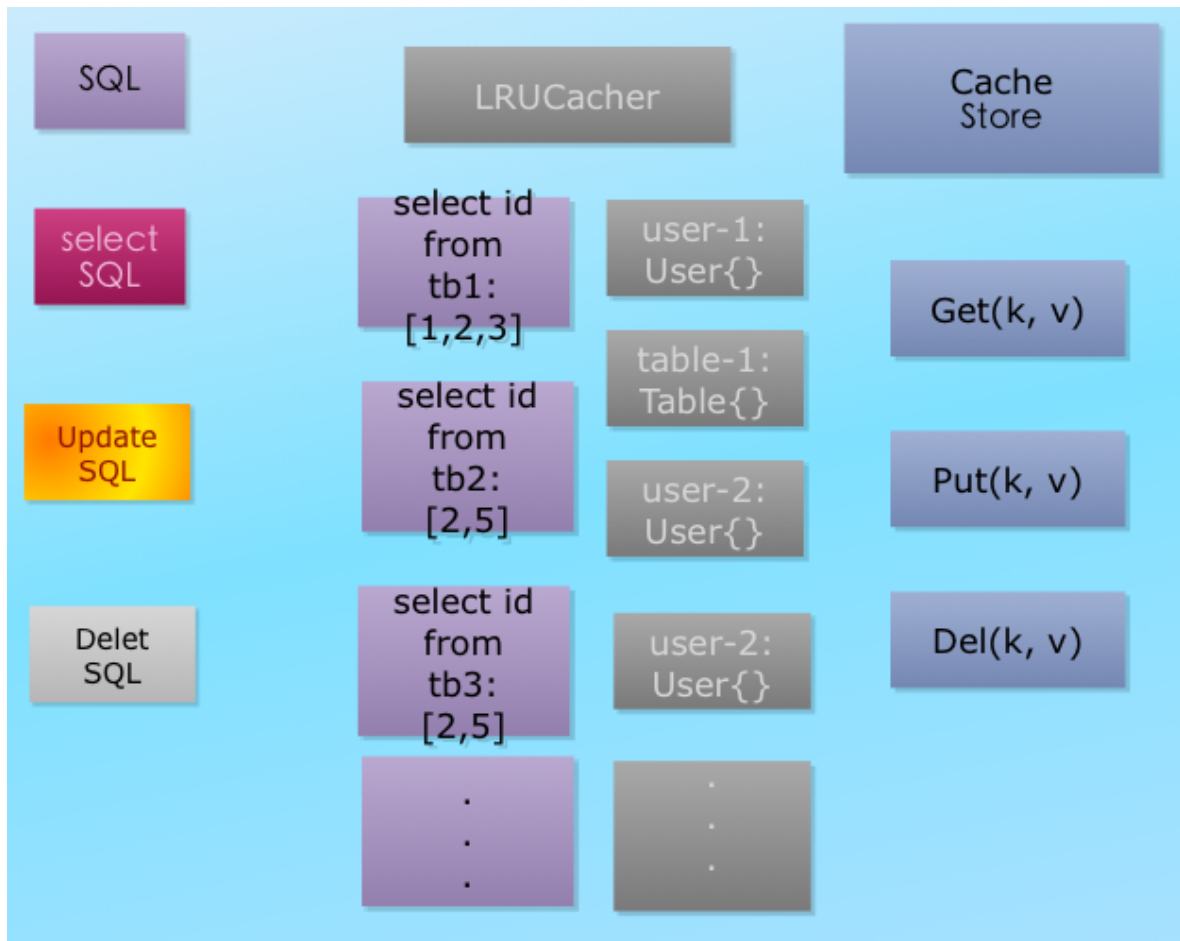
SQL

LRUCacher

Cache Store

select SQL

select id from tb1: [1,2,3]

user-1: User{}

Get(k, v)

table-1: Table{}

Update SQL

select id from tb2: [2,5]

user-2: User{}

Put(k, v)

Delet SQL

select id from tb3: [2,5]

user-2: User{}

Del(k, v)

. . .

. . .